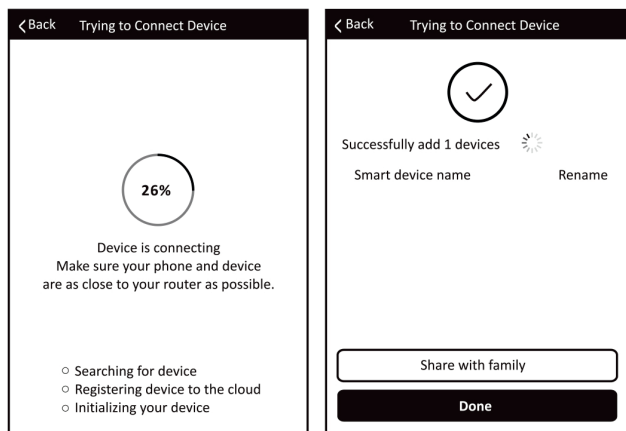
Back Trying to Connect Device

26%

Device is connecting
Make sure your phone and device are as close to your router as possible.

○ Searching for device
○ Registering device to the cloud
○ Initializing your device

Back Trying to Connect Device

Successfully add 1 devices

Smart device name Rename

Share with family

Done